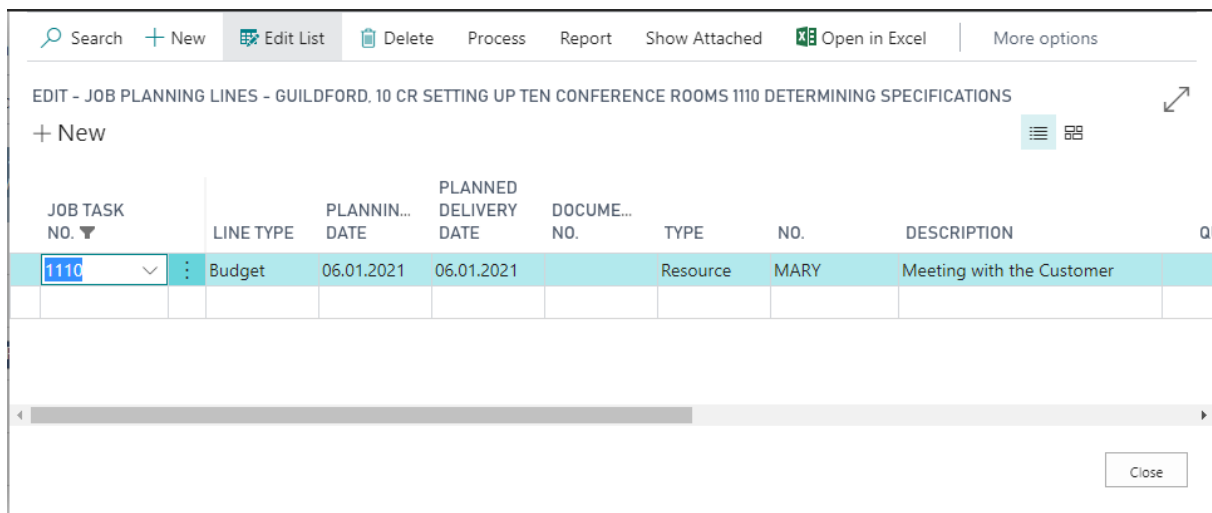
Search + New Edit List Delete Process Report Show Attached Open in Excel More options

EDIT - JOB PLANNING LINES - GUILDFORD, 10 CR SETTING UP TEN CONFERENCE ROOMS 1110 DETERMINING SPECIFICATIONS

+ New

| JOB TASK NO. | | LINE TYPE | PLANNIN... DATE | PLANNED DELIVERY DATE | DOCUME... NO. | TYPE | NO. | DESCRIPTION | Q |
|---|---|---|---|---|---|---|---|---|---|
| 1110 | ⋮ | Budget | 06.01.2021 | 06.01.2021 | | Resource | MARY | Meeting with the Customer | |
| | | | | | | | | | |

Close